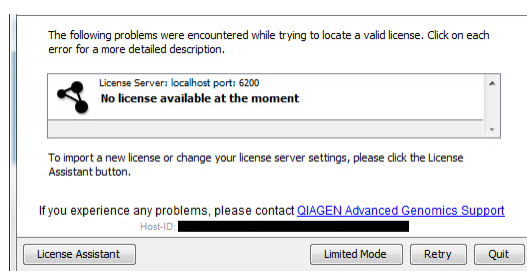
The following problems were encountered while trying to locate a valid license. Click on each error for a more detailed description.

License Server: localhost port: 6200
No license available at the moment

To import a new license or change your license server settings, please click the License Assistant button.

If you experience any problems, please contact QIAGEN Advanced Genomics Support

Host-ID: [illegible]

License Assistant

Limited Mode

Retry

Quit